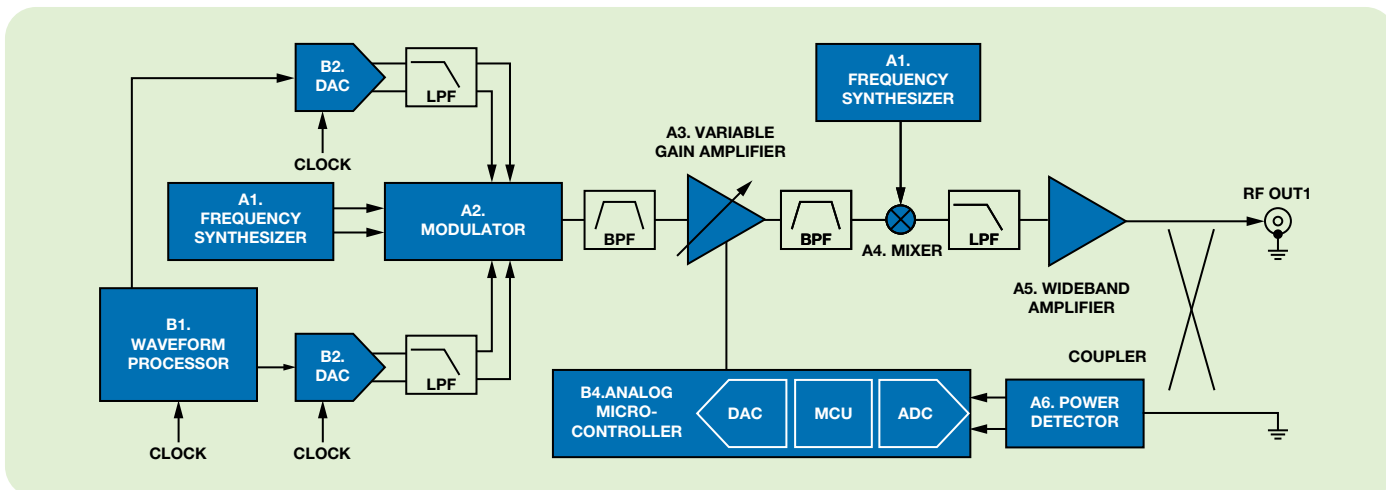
B2. DAC

LPF

CLOCK

A1. FREQUENCY SYNTHESIZER

A2. MODULATOR

BPF

A3. VARIABLE GAIN AMPLIFIER

BPF

A1. FREQUENCY SYNTHESIZER

A4. MIXER

LPF

A5. WIDEBAND AMPLIFIER

RF OUT1

COUPLER

B1. WAVEFORM PROCESSOR

B2. DAC

LPF

CLOCK

CLOCK

B4.ANALOG MICRO-CONTROLLER

DAC

MCU

ADC

A6. POWER DETECTOR